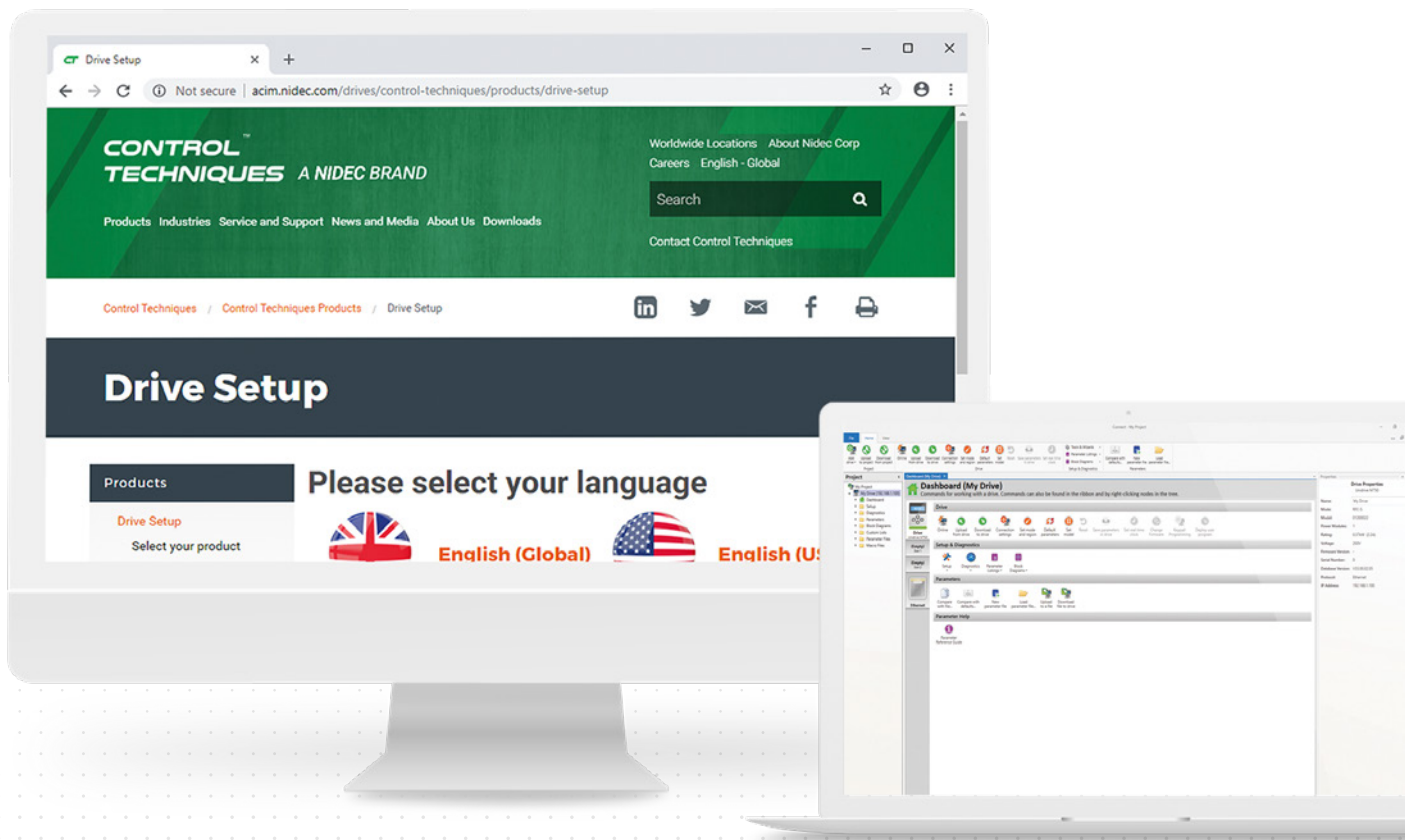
CT Drive Setup ×
+
– □ ×
← → C ⓘ Not secure | acim.nidec.com/drives/control-techniques/products/drive-setup

CONTROL TECHNIQUES A NIDEC BRAND

Products Industries Service and Support News and Media About Us Downloads

Worldwide Locations About Nidec Corp
Careers English - Global

Search

Contact Control Techniques

Control Techniques / Control Techniques Products / Drive Setup

Drive Setup

Products

Drive Setup

Select your product

Please select your language

English (Global)

English (US

Dashboard (My Drive)
Commands for working with a drive. Commands can also be found in the ribbon and by right-clicking nodes in the tree.

Drive

Setup & Diagnostics

Parameters

Parameter Help

Project

Properties

Drive Properties